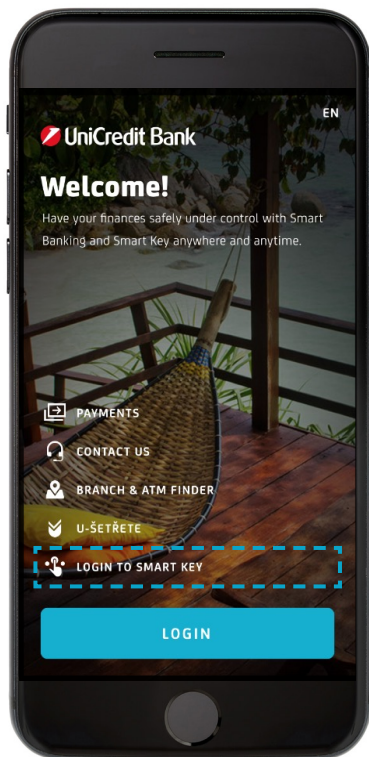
EN

UniCredit Bank

Welcome!

Have your finances safely under control with Smart Banking and Smart Key anywhere and anytime.

PAYMENTS

CONTACT US

BRANCH & ATM FINDER

U-ŠETŘETE

LOGIN TO SMART KEY

LOGIN